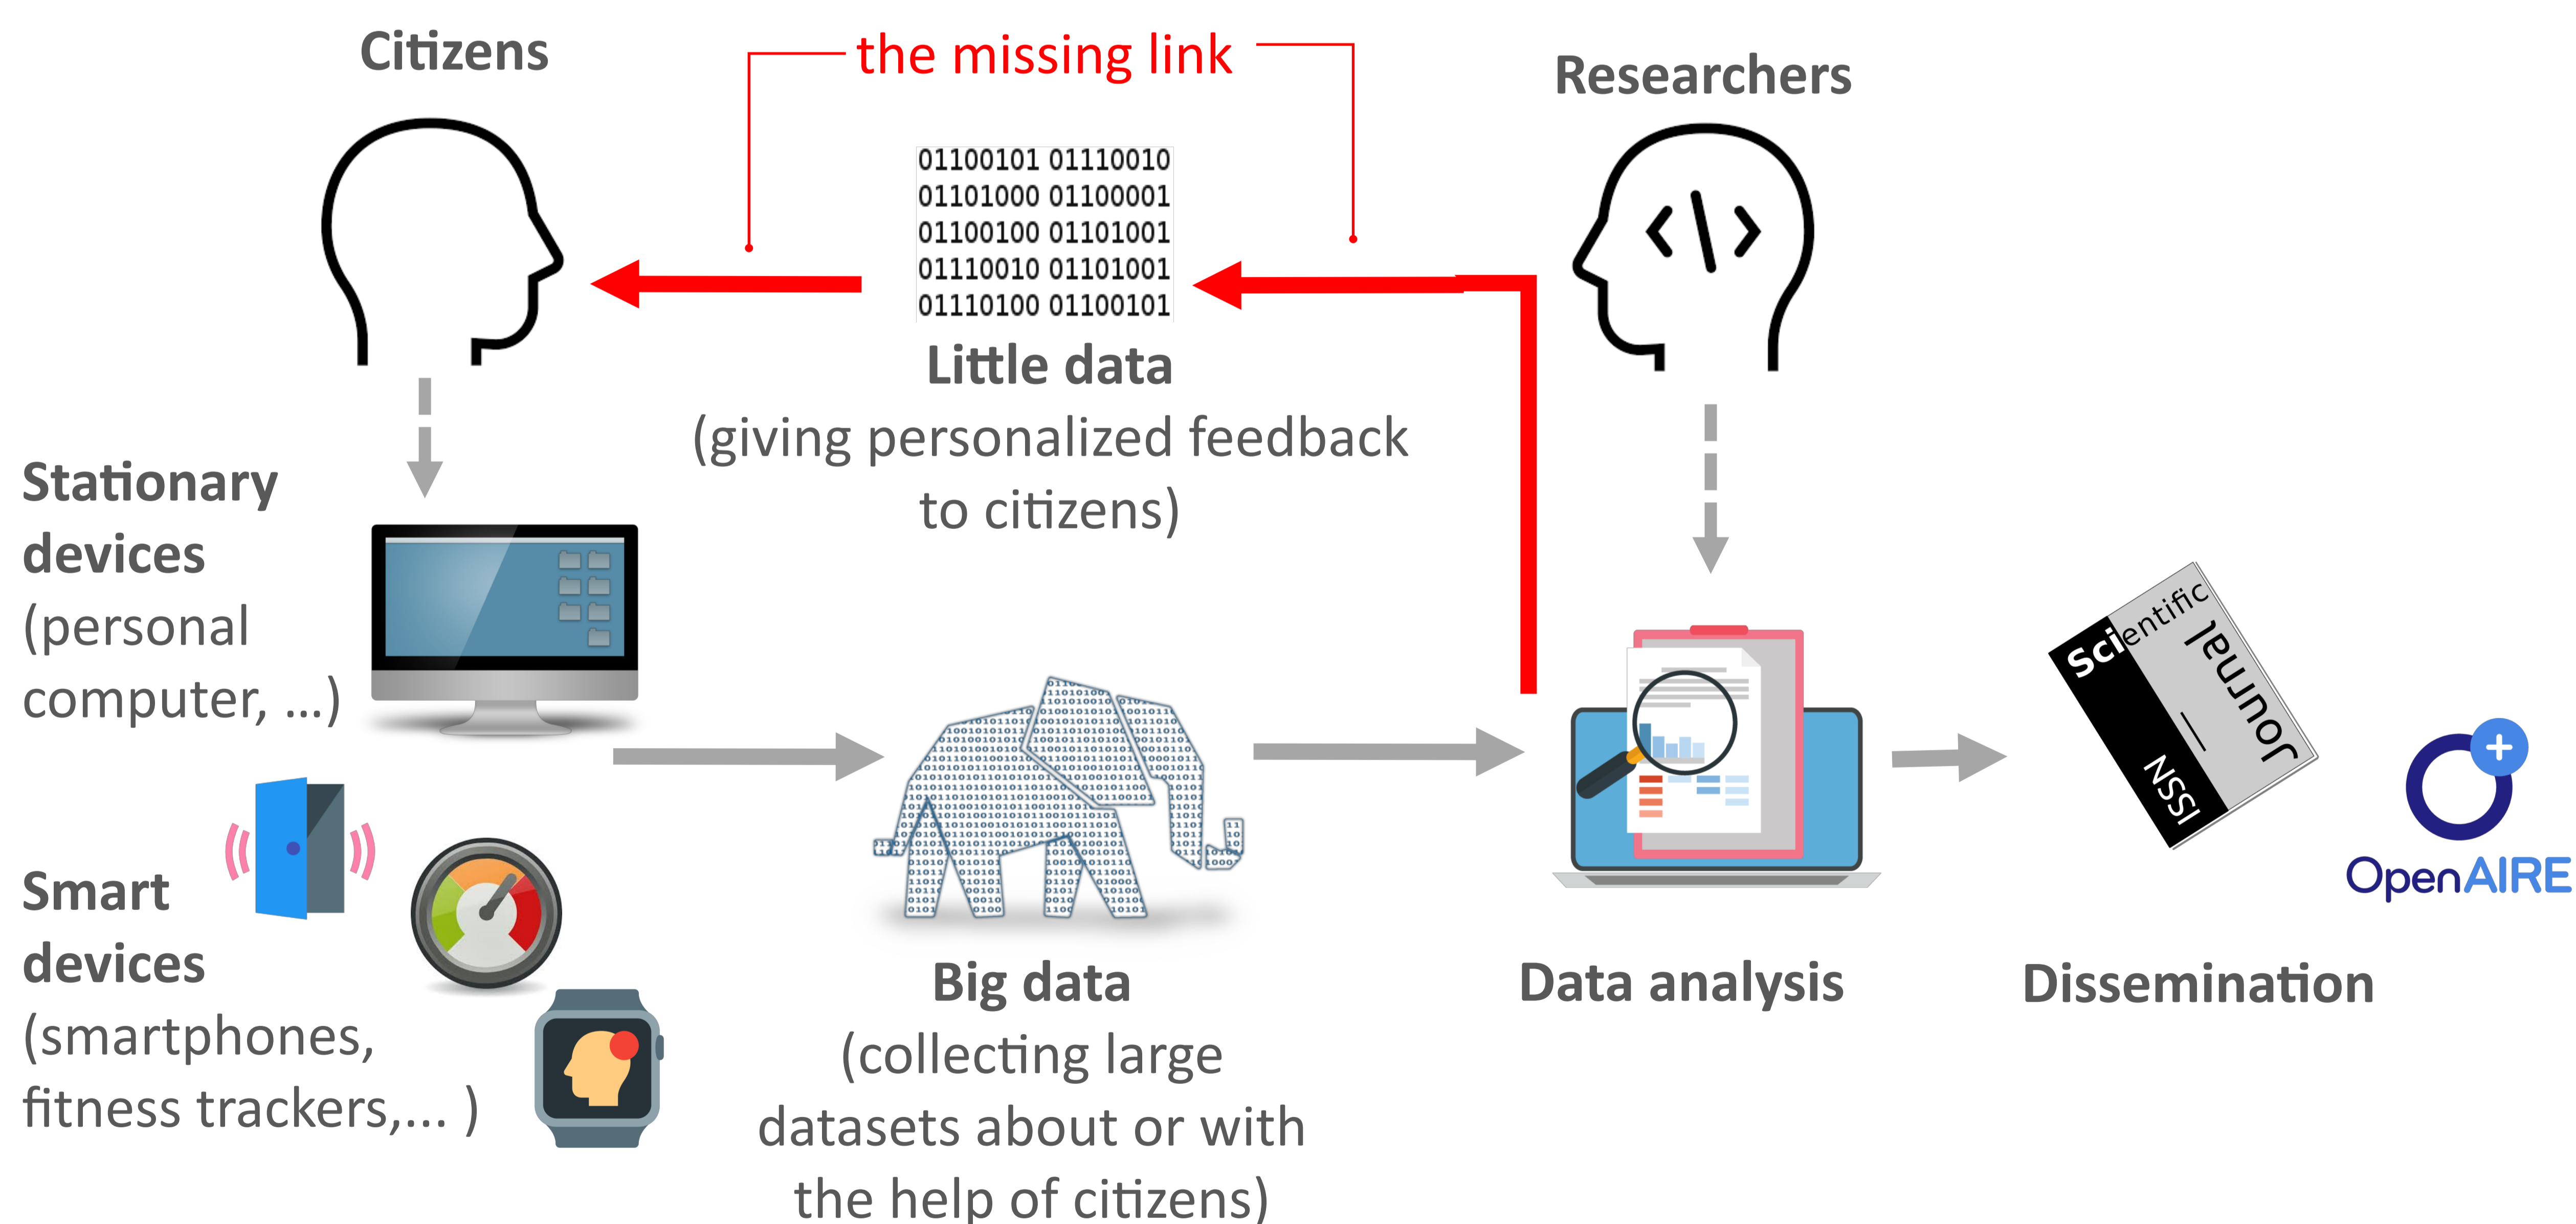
Citizens

the missing link

Researchers

01100101 01110010
01101000 01100001
01100100 01101001
01110010 01101001
01110100 01100101

Little data
(giving personalized feedback to citizens)

Stationary devices
(personal computer, ...)

Smart devices
(smartphones, fitness trackers,... )

Big data
(collecting large datasets about or with the help of citizens)

Data analysis

Scientific Journal — ISSN

OpenAIRE

Dissemination